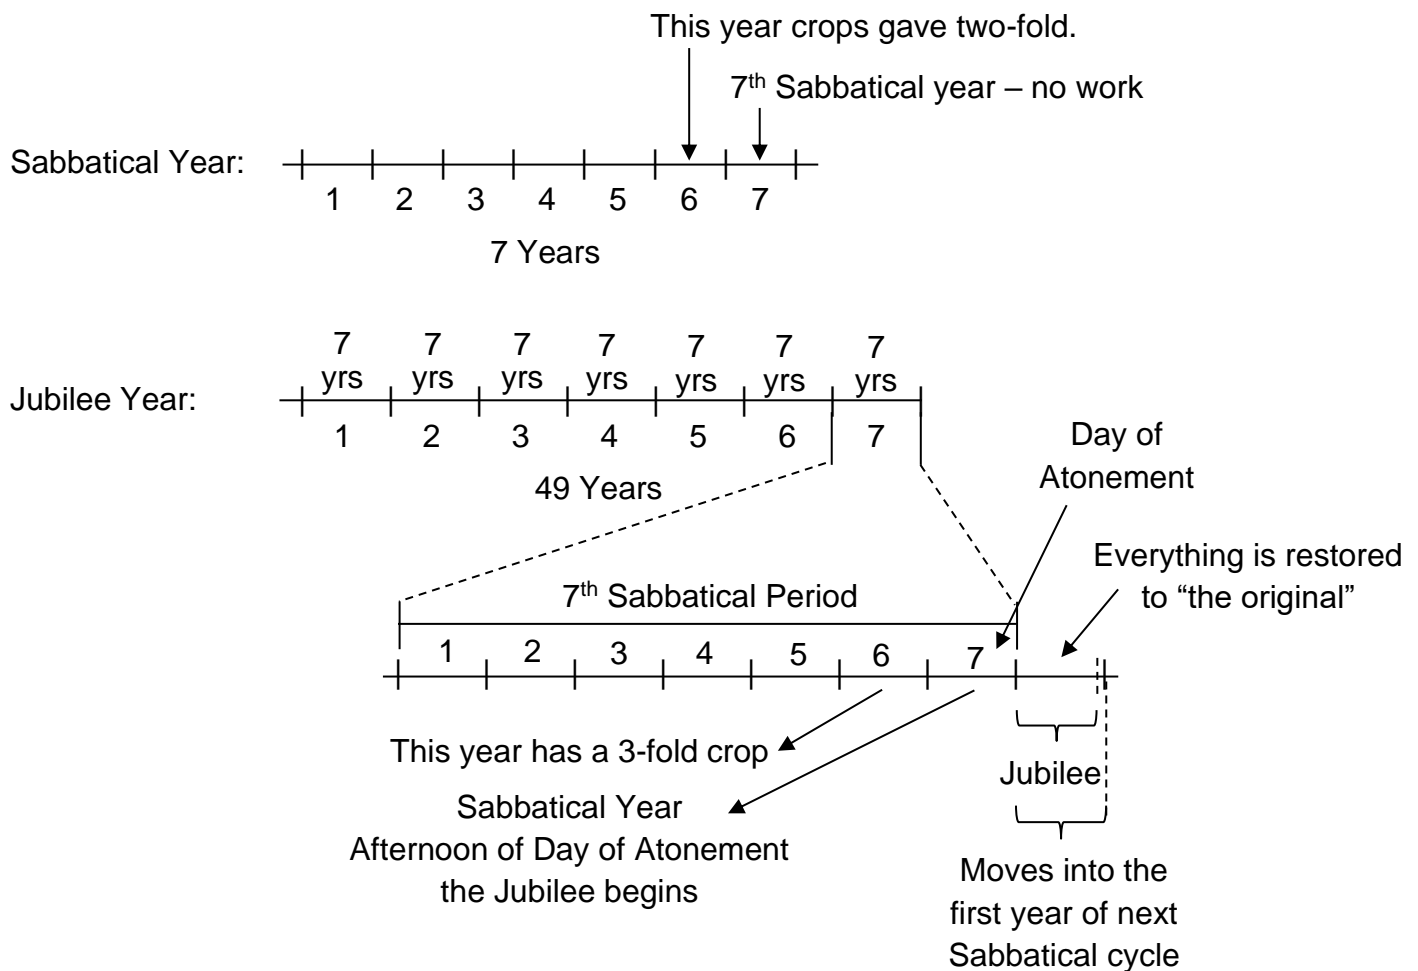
This year crops gave two-fold.

7$^{th}$ Sabbatical year – no work

Sabbatical Year:

1 2 3 4 5 6 7

7 Years

Jubilee Year:

7 yrs 7 yrs 7 yrs 7 yrs 7 yrs 7 yrs 7 yrs

1 2 3 4 5 6 7

49 Years

Day of Atonement

Everything is restored to "the original"

7$^{th}$ Sabbatical Period

1 2 3 4 5 6 7

This year has a 3-fold crop

Sabbatical Year
Afternoon of Day of Atonement
the Jubilee begins

Jubilee

Moves into the first year of next Sabbatical cycle